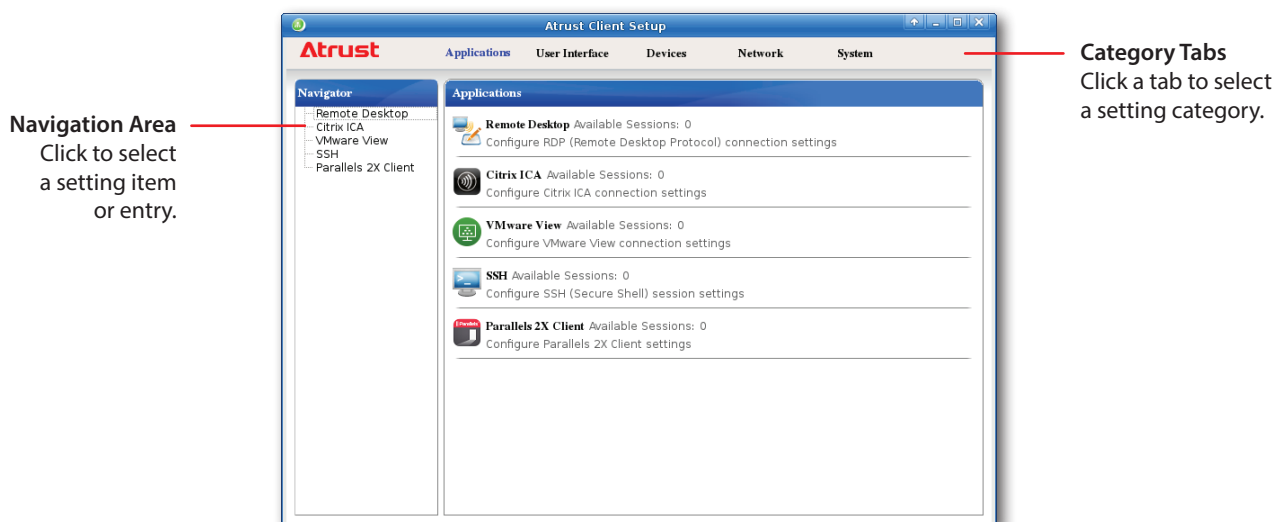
Atrust Client Setup

Atrust

Applications User Interface Devices Network System

Category Tabs
Click a tab to select a setting category.

Navigator
Remote Desktop
Citrix ICA
VMware View
SSH
Parallels 2X Client

Navigation Area
Click to select a setting item or entry.

Applications

Remote Desktop Available Sessions: 0
Configure RDP (Remote Desktop Protocol) connection settings

Citrix ICA Available Sessions: 0
Configure Citrix ICA connection settings

VMware View Available Sessions: 0
Configure VMware View connection settings

SSH Available Sessions: 0
Configure SSH (Secure Shell) session settings

Parallels 2X Client Available Sessions: 0
Configure Parallels 2X Client settings